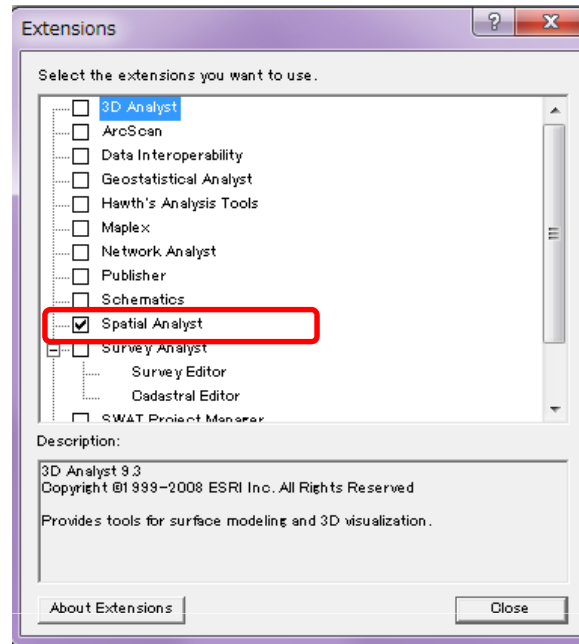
Extensions

Select the extensions you want to use.

3D Analyst
ArcScan
Data Interoperability
Geostatistical Analyst
Hawth's Analysis Tools
Maplex
Network Analyst
Publisher
Schematics
Spatial Analyst
Survey Analyst
Survey Editor
Cadastral Editor
SWAT Project Manager

Description:

3D Analyst 9.3
Copyright ©1999-2008 ESRI Inc. All Rights Reserved

Provides tools for surface modeling and 3D visualization.

About Extensions

Close